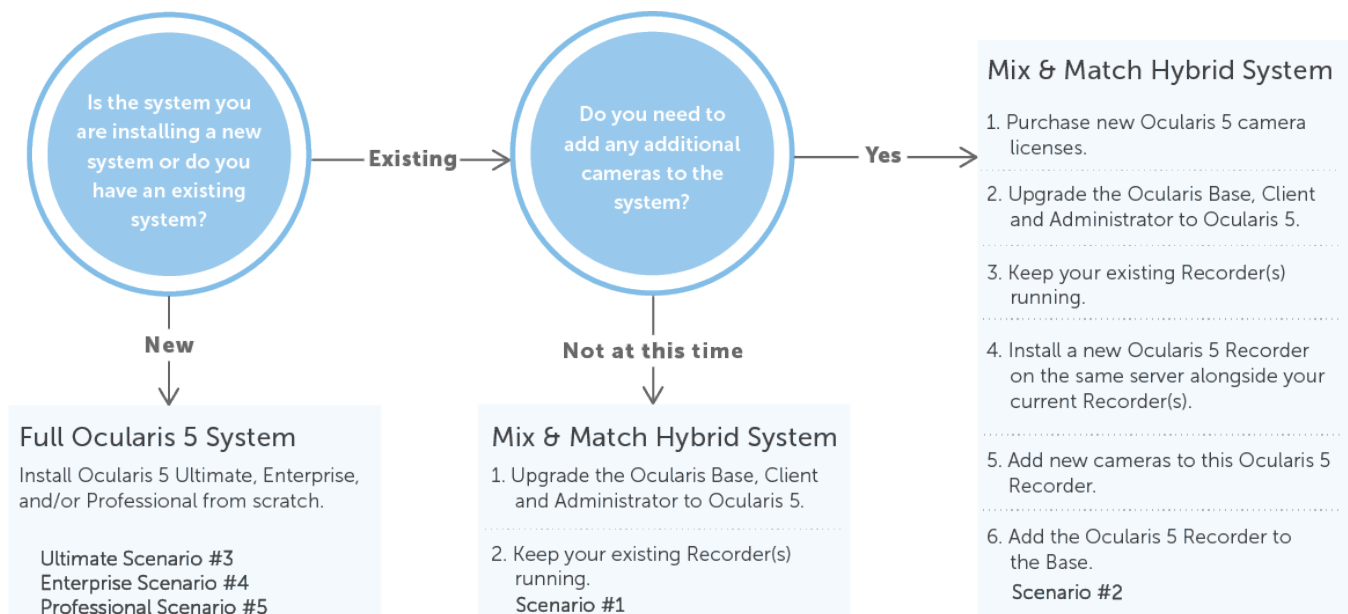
Is the system you are installing a new system or do you have an existing system?

Existing

Do you need to add any additional cameras to the system?

Yes

Mix & Match Hybrid System

1. Purchase new Ocularis 5 camera licenses.

2. Upgrade the Ocularis Base, Client and Administrator to Ocularis 5.

3. Keep your existing Recorder(s) running.

4. Install a new Ocularis 5 Recorder on the same server alongside your current Recorder(s).

5. Add new cameras to this Ocularis 5 Recorder.

6. Add the Ocularis 5 Recorder to the Base.
Scenario #2

New

Full Ocularis 5 System

Install Ocularis 5 Ultimate, Enterprise, and/or Professional from scratch.

Ultimate Scenario #3
Enterprise Scenario #4
Professional Scenario #5

Not at this time

Mix & Match Hybrid System

1. Upgrade the Ocularis Base, Client and Administrator to Ocularis 5.

2. Keep your existing Recorder(s) running.
Scenario #1